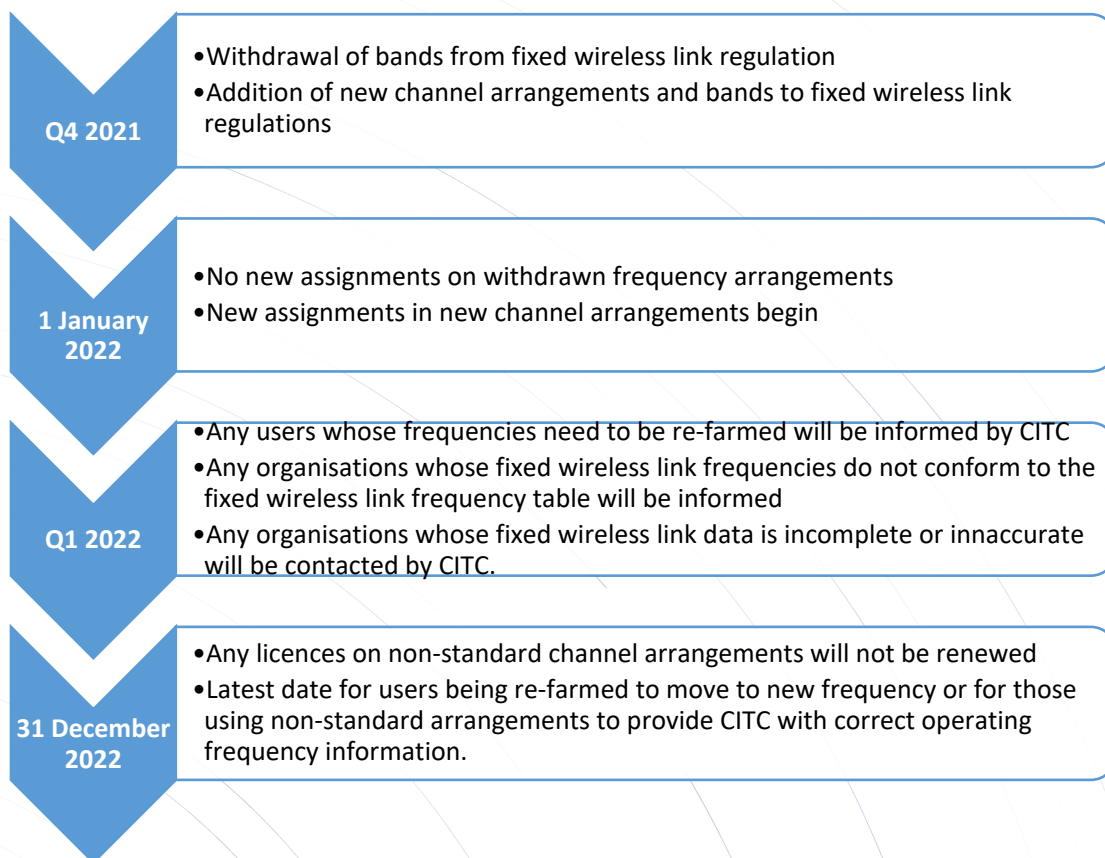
Q4 2021

•Withdrawal of bands from fixed wireless link regulation
•Addition of new channel arrangements and bands to fixed wireless link regulations

1 January 2022

•No new assignments on withdrawn frequency arrangements
•New assignments in new channel arrangements begin

Q1 2022

•Any users whose frequencies need to be re-farmed will be informed by CITC
•Any organisations whose fixed wireless link frequencies do not conform to the fixed wireless link frequency table will be informed
•Any organisations whose fixed wireless link data is incomplete or innaccurate will be contacted by CITC.

31 December 2022

•Any licences on non-standard channel arrangements will not be renewed
•Latest date for users being re-farmed to move to new frequency or for those using non-standard arrangements to provide CITC with correct operating frequency information.